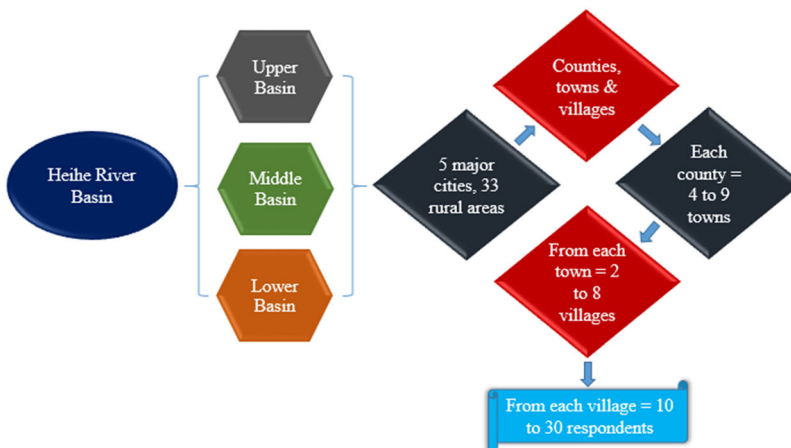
Heihe River Basin

Upper Basin

Middle Basin

Lower Basin

5 major cities, 33 rural areas

Counties, towns & villages

Each county = 4 to 9 towns

From each town = 2 to 8 villages

From each village = 10 to 30 respondents